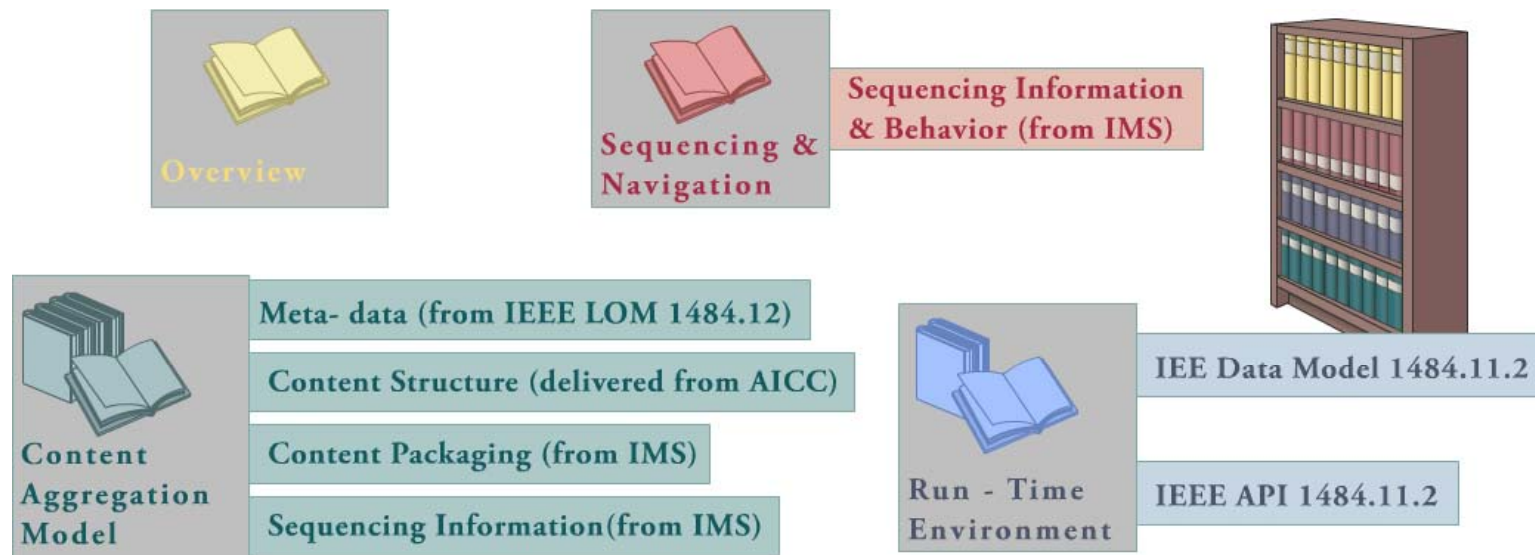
Overview

Sequencing & Navigation

Sequencing Information & Behavior (from IMS)

Content Aggregation Model

Meta- data (from IEEE LOM 1484.12)

Content Structure (delivered from AICC)

Content Packaging (from IMS)

Sequencing Information(from IMS)

Run - Time Environment

IEE Data Model 1484.11.2

IEEE API 1484.11.2